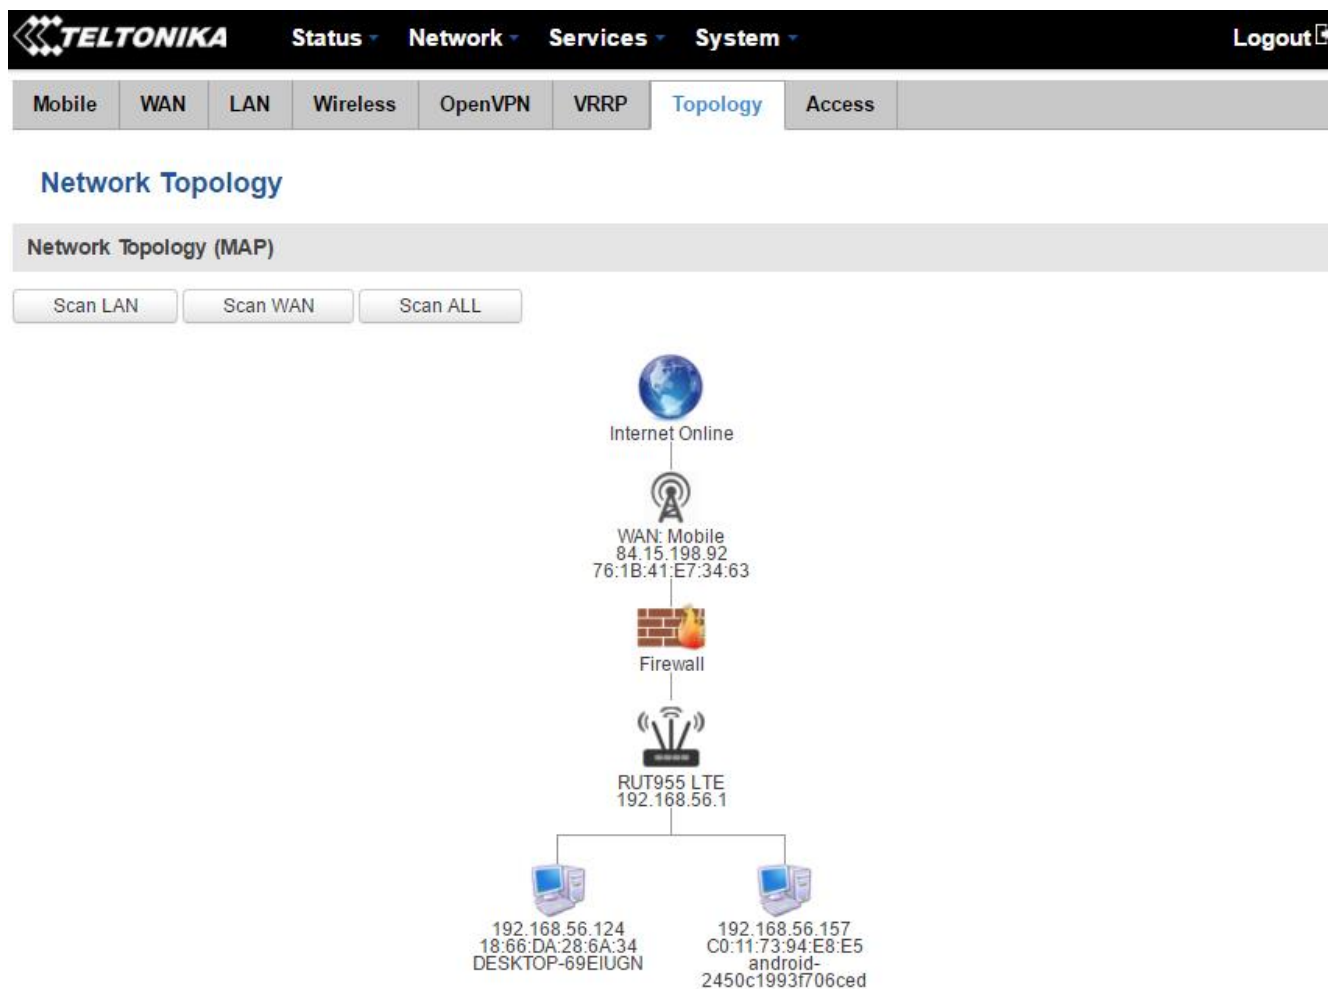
TELTONIKA Status Network Services System Logout

Mobile WAN LAN Wireless OpenVPN VRRP Topology Access

Network Topology

Network Topology (MAP)

Scan LAN Scan WAN Scan ALL

Internet Online

WAN: Mobile
84.15.198.92
76:1B:41:E7:34:63

Firewall

RUT955 LTE
192.168.56.1

192.168.56.124
18:66:DA:28:6A:34
DESKTOP-69EIUGN

192.168.56.157
C0:11:73:94:E8:E5
android-2450c1993f706ced